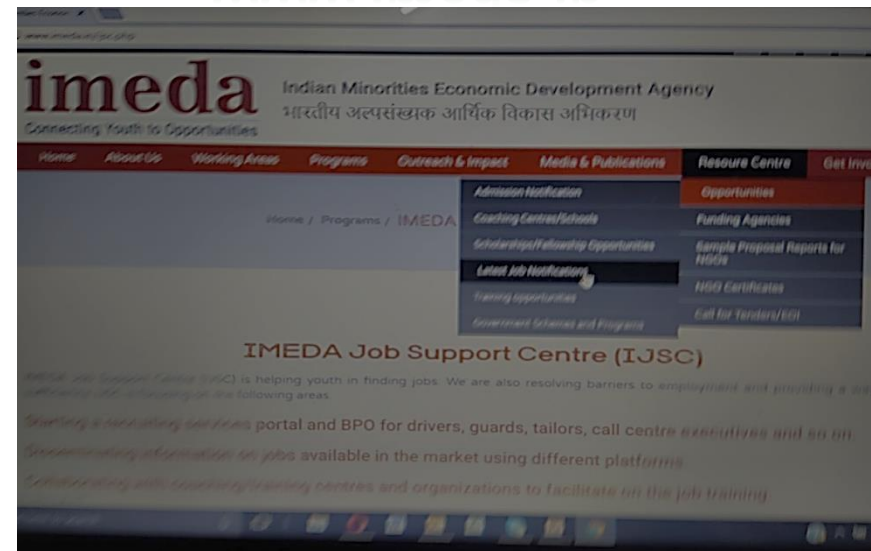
imeda

Connecting Youth to Opportunities

Indian Minorities Economic Development Agency
भारतीय अल्पसंख्यक आर्थिक विकास अभिकरण

Home | About Us | Working Areas | Programs | Outreach & Impact | Media & Publications | Resoure Centre | Get Inv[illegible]

Home / Programs / IMEDA

Admission Notification
Coaching Centres/Schools
Scholarships/Fellowship Opportunities
Latest Job Notifications
Training opportunities
Government Schemes and Programs

Opportunities
Funding Agencies
Sample Proposal Reports for NGOs
NGO Certificates
Call for Tenders/EOI

IMEDA Job Support Centre (IJSC)

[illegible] (IJSC) is helping youth in finding jobs. We are also resolving barriers to employment and providing a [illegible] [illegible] the following areas

Starting a recruiting services portal and BPO for drivers, guards, tailors, call centre executives and so on

Disseminating information on jobs available in the market using different platforms

Collaborating with coaching/training centres and organizations to facilitate on the job training